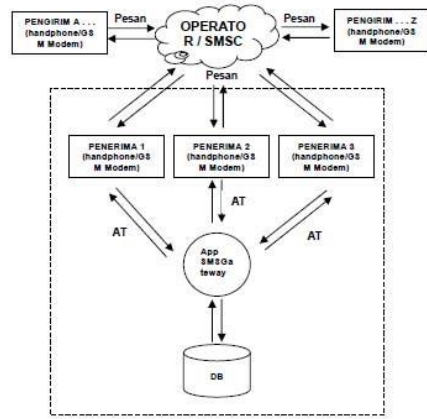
PENGIRIM A . . .
(handphone/GSM Modem)

Pesan

OPERATOR / SMSC

Pesan

PENGIRIM . . . Z
(handphone/GSM Modem)

Pesan

PENERIMA 1
(handphone/GSM Modem)

PENERIMA 2
(handphone/GSM Modem)

PENERIMA 3
(handphone/GSM Modem)

AT

AT

AT

App SMSGateway

DB